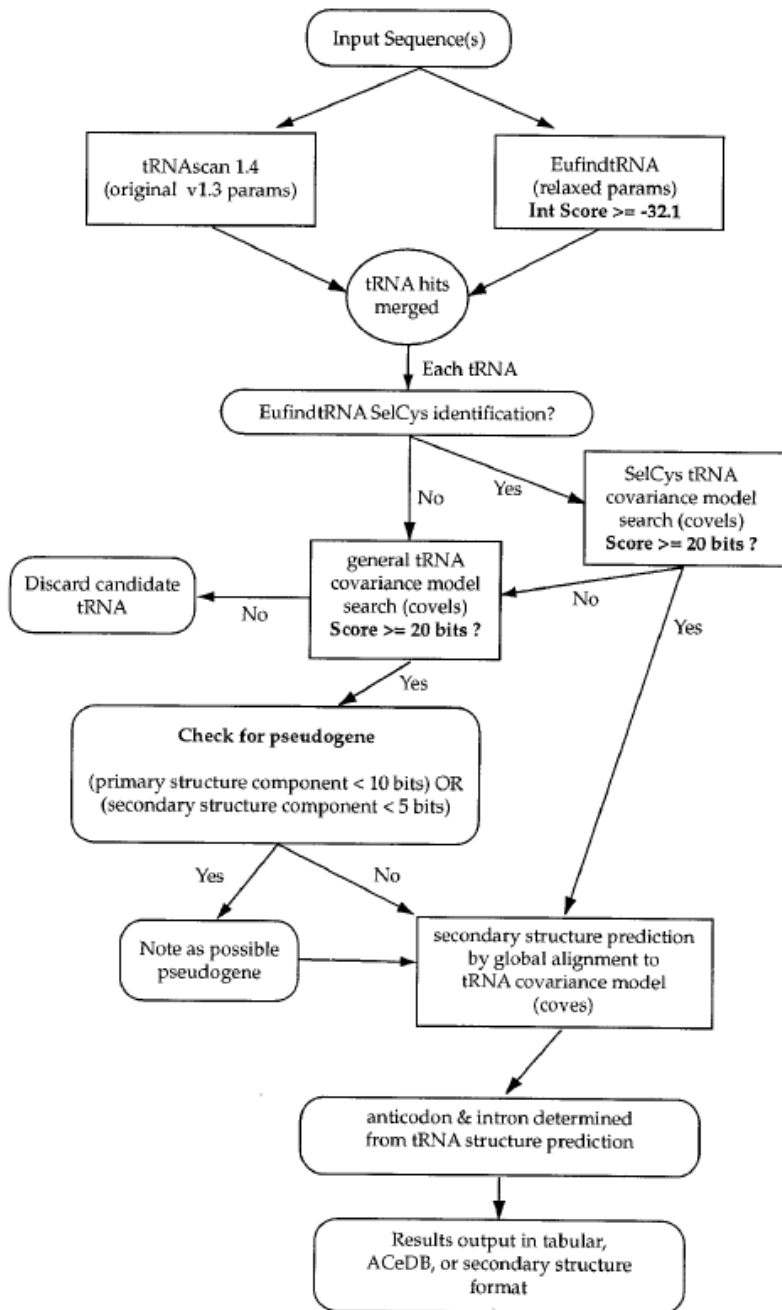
Input Sequence(s)

tRNAscan 1.4
(original v1.3 params)

EufindtRNA
(relaxed params)
**Int Score >= -32.1**

tRNA hits merged

Each tRNA

EufindtRNA SelCys identification?

No

Yes

SelCys tRNA covariance model search (covels)
**Score >= 20 bits ?**

Discard candidate tRNA

No

general tRNA covariance model search (covels)
**Score >= 20 bits ?**

No

Yes

Yes

**Check for pseudogene**

(primary structure component < 10 bits) OR
(secondary structure component < 5 bits)

Yes

No

Note as possible pseudogene

secondary structure prediction by global alignment to tRNA covariance model (coves)

anticodon & intron determined from tRNA structure prediction

Results output in tabular, ACeDB, or secondary structure format